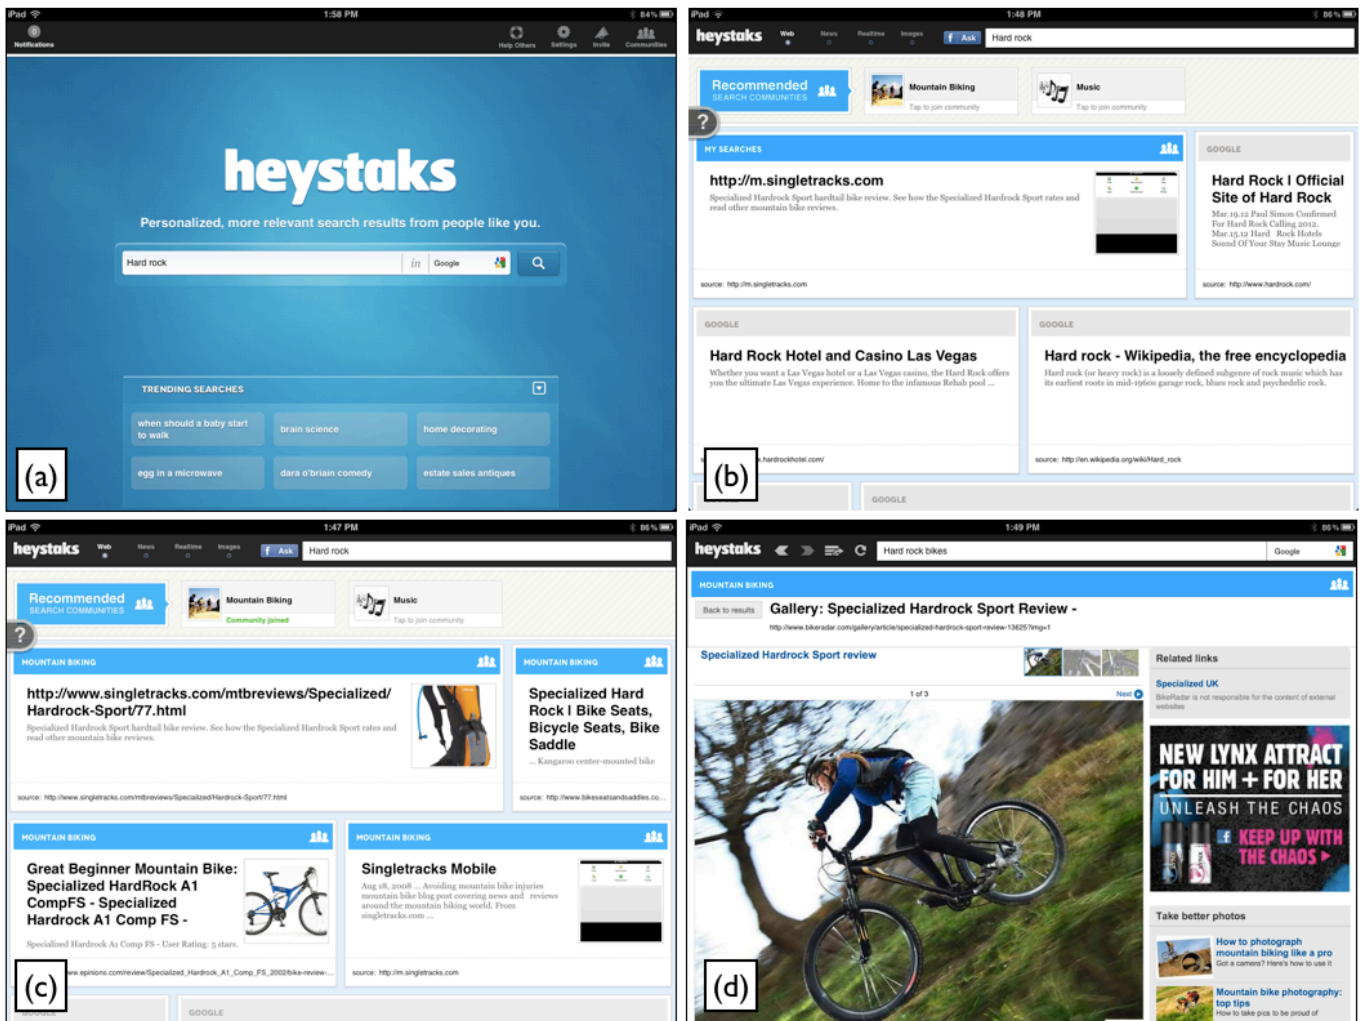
iPad 1:58 PM 84%

Notifications

Help Others Settings Invite Communities

heystaks

Personalized, more relevant search results from people like you.

Hard rock in Google

TRENDING SEARCHES

when should a baby start to walk
brain science
home decorating
egg in a microwave
dara o'briain comedy
estate sales antiques

(a)

iPad 1:48 PM 86%

heystaks Web News Realtime Images Ask Hard rock

Recommended SEARCH COMMUNITIES
Mountain Biking Tap to join community
Music Tap to join community

?

MY SEARCHES

http://m.singletracks.com

Specialized Hardrock Sport hardtail bike review. See how the Specialized Hardrock Sport rates and read other mountain bike reviews.

source: http://m.singletracks.com

GOOGLE

Hard Rock I Official Site of Hard Rock

Mar.19.12 Paul Simon Confirmed For Hard Rock Calling 2012. Mar.15.12 Hard Rock Hotels Sound Of Your Stay Music Lounge

source: http://www.hardrock.com/

GOOGLE

Hard Rock Hotel and Casino Las Vegas

Whether you want a Las Vegas hotel or a Las Vegas casino, the Hard Rock offers you the ultimate Las Vegas experience. Home to the infamous Rehab pool ...

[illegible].hardrockhotel.com/

GOOGLE

Hard rock - Wikipedia, the free encyclopedia

Hard rock (or heavy rock) is a loosely defined subgenre of rock music which has its earliest roots in mid-1960s garage rock, blues rock and psychedelic rock.

source: http://en.wikipedia.org/wiki/Hard_rock

GOOGLE

(b)

iPad 1:47 PM 86%

heystaks Web News Realtime Images Ask Hard rock

Recommended SEARCH COMMUNITIES
Mountain Biking Community joined
Music Tap to join community

?

MOUNTAIN BIKING

http://www.singletracks.com/mtbreviews/Specialized/Hardrock-Sport/77.html

Specialized Hardrock Sport hardtail bike review. See how the Specialized Hardrock Sport rates and read other mountain bike reviews.

source: http://www.singletracks.com/mtbreviews/Specialized/Hardrock-Sport/77.html

MOUNTAIN BIKING

Specialized Hard Rock I Bike Seats, Bicycle Seats, Bike Saddle

... Kangaroo center-mounted bike

source: http://www.bikeseatsandsaddles.co...

MOUNTAIN BIKING

Great Beginner Mountain Bike: Specialized HardRock A1 CompFS - Specialized Hardrock A1 Comp FS -

Specialized Hardrock A1 Comp FS - User Rating: 5 stars.

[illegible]w.epinions.com/review/Specialized_Hardrock_A1_Comp_FS_2002/bike-review-...

MOUNTAIN BIKING

Singletracks Mobile

Aug 18, 2008 ... Avoiding mountain bike injuries mountain biking blog post covering news and reviews around the mountain biking world. From singletracks.com ...

source: http://m.singletracks.com

GOOGLE

(c)

iPad 1:49 PM 86%

heystaks Hard rock bikes Google

MOUNTAIN BIKING

Back to results Gallery: Specialized Hardrock Sport Review -

http://www.bikeradar.com/gallery/article/specialized-hardrock-sport-review-13625?img=1

Specialized Hardrock Sport review

1 of 3 Next

Related links

Specialized UK

BikeRadar is not responsible for the content of external websites

NEW LYNX ATTRACT FOR HIM + FOR HER
UNLEASH THE CHAOS
KEEP UP WITH THE CHAOS

Take better photos

How to photograph mountain biking like a pro
Got a camera? Here's how to use it

Mountain bike photography: top tips
How to take pics to be proud of

(d)